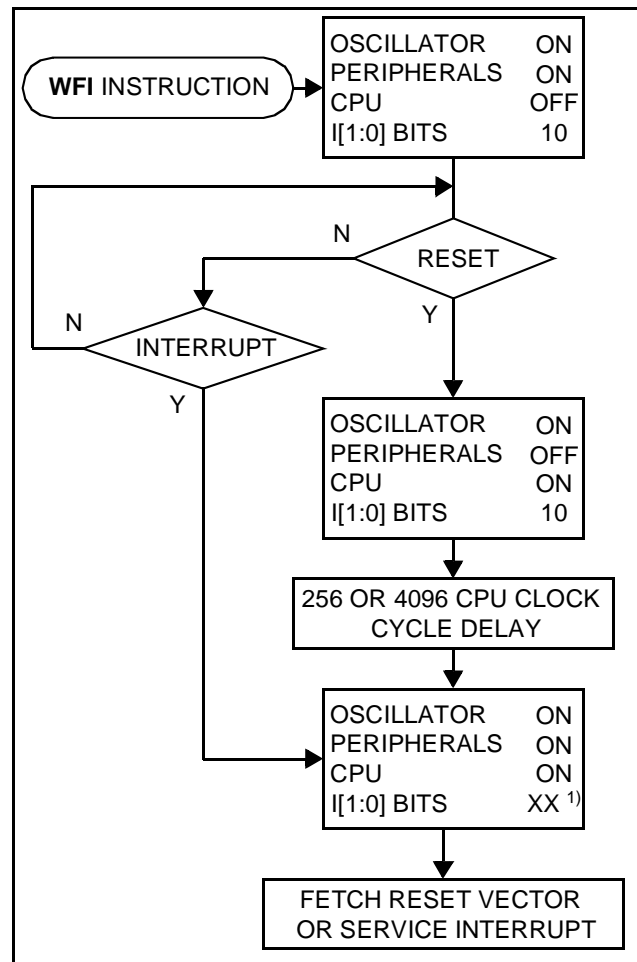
WFI INSTRUCTION

OSCILLATOR ON
PERIPHERALS ON
CPU OFF
I[1:0] BITS 10

N
RESET
Y

N
INTERRUPT
Y

OSCILLATOR ON
PERIPHERALS OFF
CPU ON
I[1:0] BITS 10

256 OR 4096 CPU CLOCK CYCLE DELAY

OSCILLATOR ON
PERIPHERALS ON
CPU ON
I[1:0] BITS XX $^{1)}$

FETCH RESET VECTOR OR SERVICE INTERRUPT